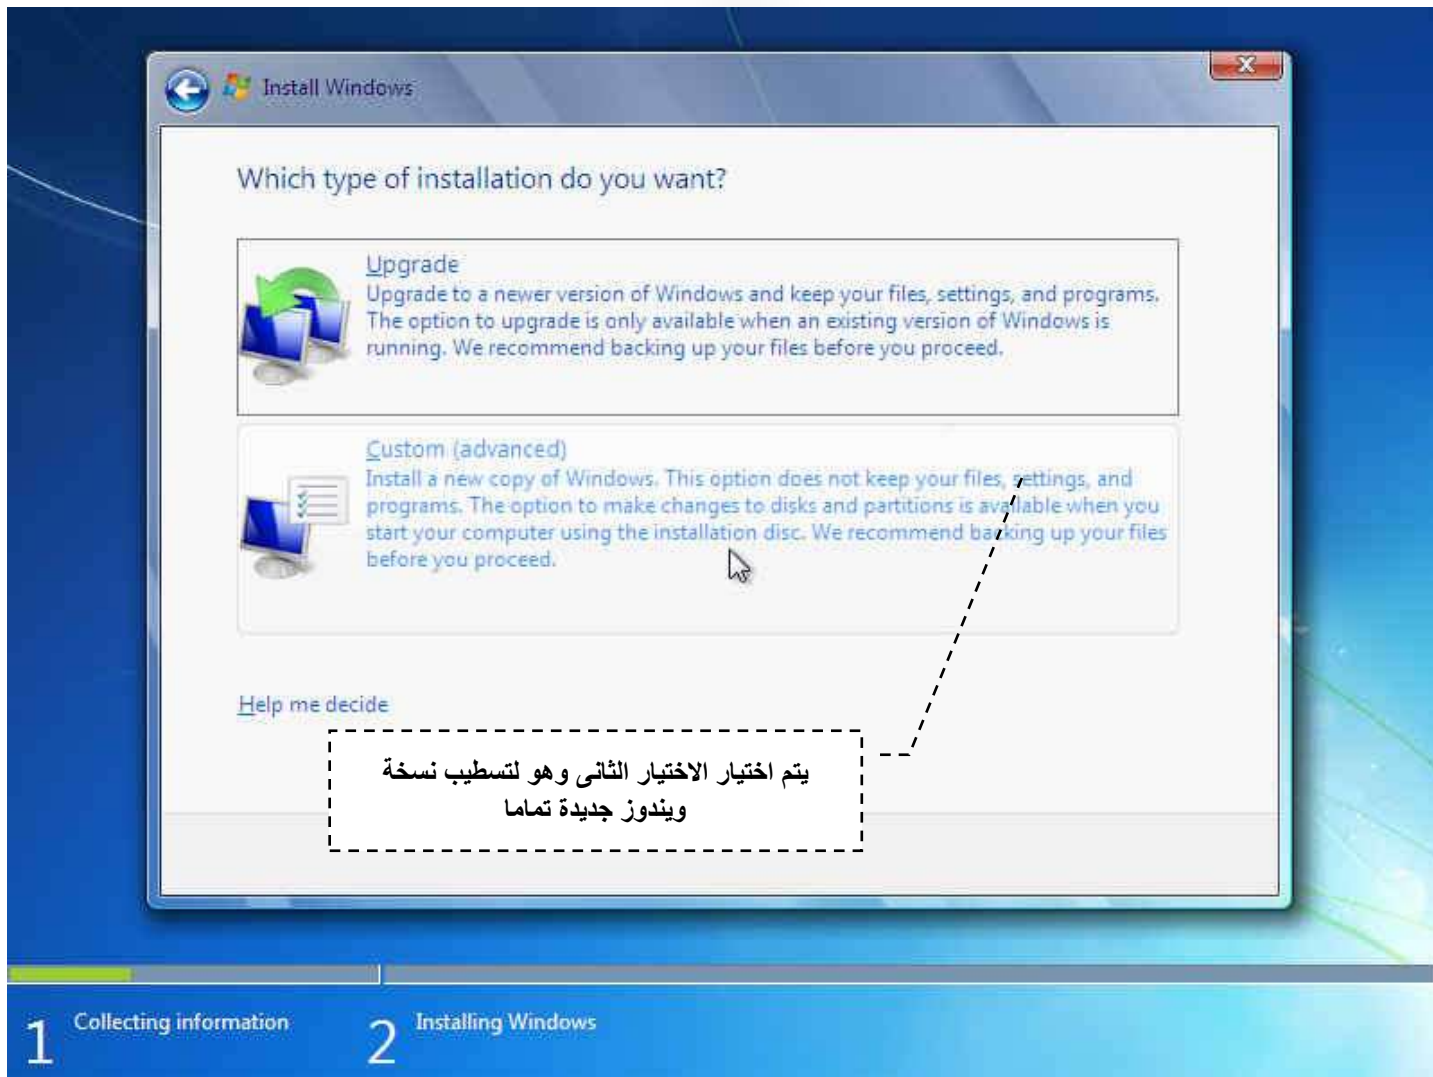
Install Windows

Which type of installation do you want?

Upgrade
Upgrade to a newer version of Windows and keep your files, settings, and programs. The option to upgrade is only available when an existing version of Windows is running. We recommend backing up your files before you proceed.

Custom (advanced)
Install a new copy of Windows. This option does not keep your files, settings, and programs. The option to make changes to disks and partitions is available when you start your computer using the installation disc. We recommend backing up your files before you proceed.

Help me decide

يتم اختيار الاختيار الثانى وهو لتسطيب نسخة ويندوز جديدة تماما

1 Collecting information
2 Installing Windows